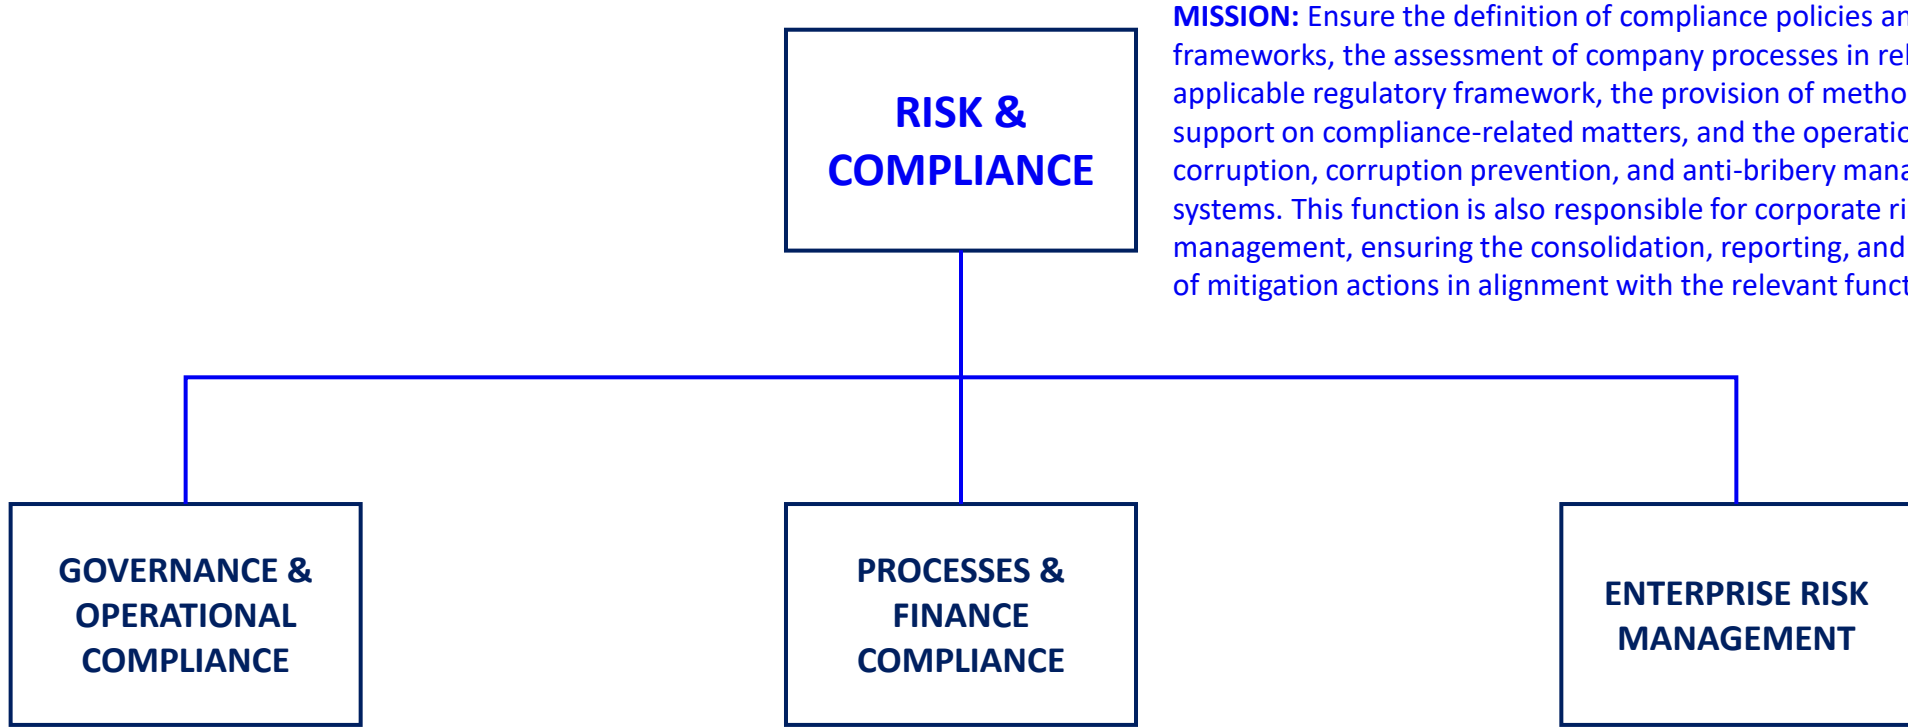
RISK & COMPLIANCE

MISSION: Ensure the definition of compliance policies an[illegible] frameworks, the assessment of company processes in rel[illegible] applicable regulatory framework, the provision of metho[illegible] support on compliance-related matters, and the operatio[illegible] corruption, corruption prevention, and anti-bribery mana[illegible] systems. This function is also responsible for corporate ri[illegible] management, ensuring the consolidation, reporting, and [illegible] of mitigation actions in alignment with the relevant funct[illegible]

GOVERNANCE & OPERATIONAL COMPLIANCE

PROCESSES & FINANCE COMPLIANCE

ENTERPRISE RISK MANAGEMENT